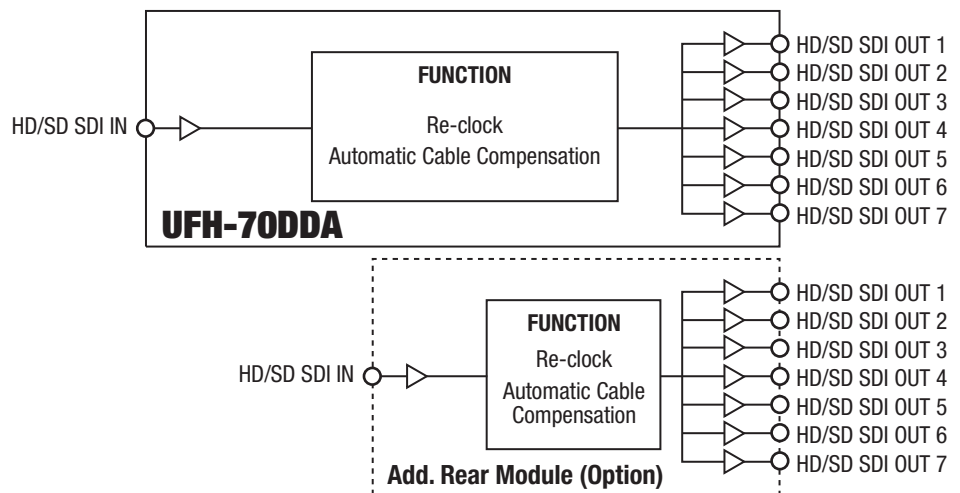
HD/SD SDI IN

FUNCTION

Re-clock
Automatic Cable Compensation

HD/SD SDI OUT 1
HD/SD SDI OUT 2
HD/SD SDI OUT 3
HD/SD SDI OUT 4
HD/SD SDI OUT 5
HD/SD SDI OUT 6
HD/SD SDI OUT 7

UFH-70DDA

HD/SD SDI IN

FUNCTION

Re-clock

Automatic Cable Compensation

HD/SD SDI OUT 1
HD/SD SDI OUT 2
HD/SD SDI OUT 3
HD/SD SDI OUT 4
HD/SD SDI OUT 5
HD/SD SDI OUT 6
HD/SD SDI OUT 7

Add. Rear Module (Option)